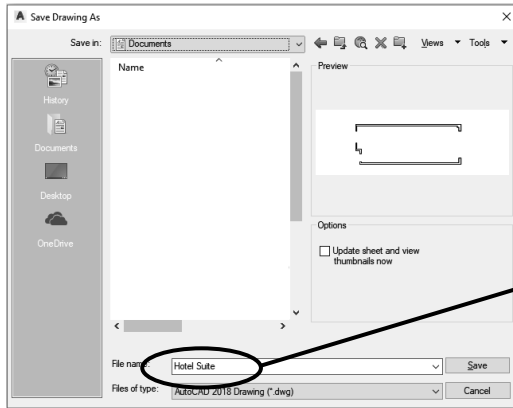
Save Drawing As

Save in: Documents

Views ▼ Tools ▼

Name

Preview

History

Documents

Desktop

OneDrive

Options

Update sheet and view thumbnails now

File name: Hotel Suite

Save

Files of type: AutoCAD 2018 Drawing (*.dwg)

Cancel